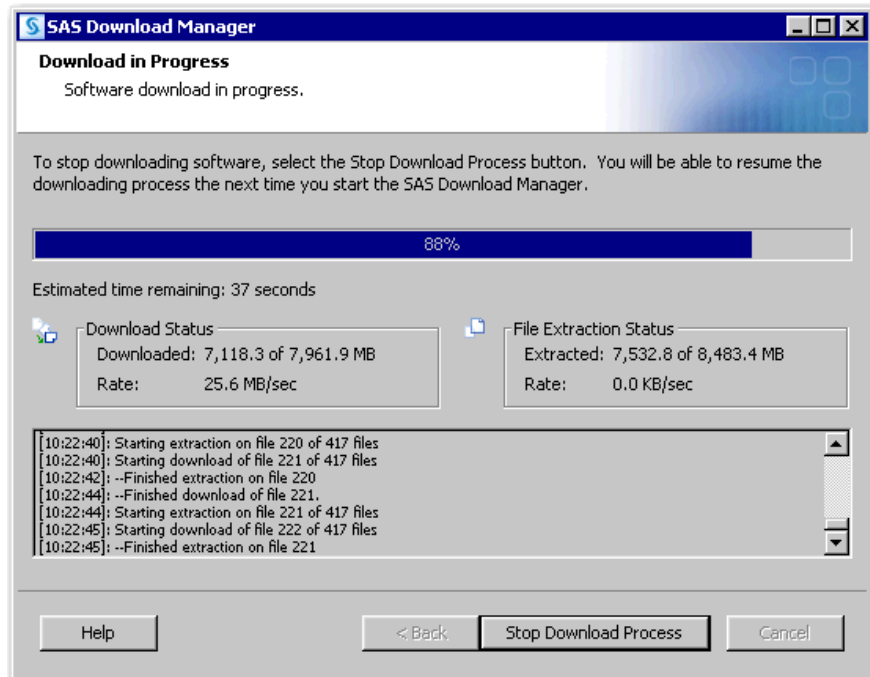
SAS Download Manager

Download in Progress

Software download in progress.

To stop downloading software, select the Stop Download Process button. You will be able to resume the downloading process the next time you start the SAS Download Manager.

88%

Estimated time remaining: 37 seconds

Download Status
Downloaded: 7,118.3 of 7,961.9 MB
Rate: 25.6 MB/sec

File Extraction Status
Extracted: 7,532.8 of 8,483.4 MB
Rate: 0.0 KB/sec

[10:22:40]: Starting extraction on file 220 of 417 files
[10:22:40]: Starting download of file 221 of 417 files
[10:22:42]: --Finished extraction on file 220
[10:22:44]: --Finished download of file 221.
[10:22:44]: Starting extraction on file 221 of 417 files
[10:22:45]: Starting download of file 222 of 417 files
[10:22:45]: --Finished extraction on file 221

Help | < Back | Stop Download Process | Cancel